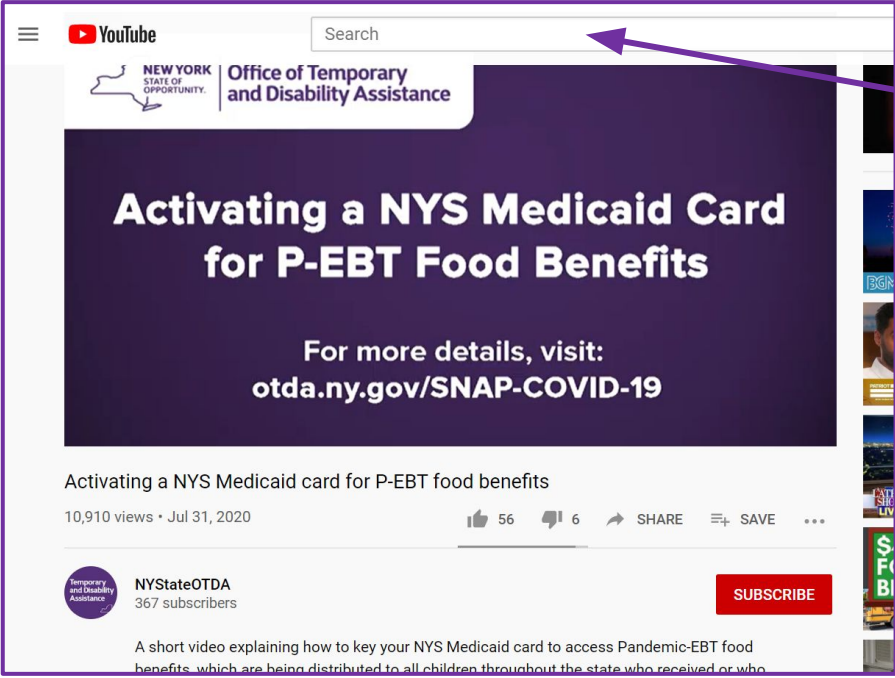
YouTube

Search

NEW YORK STATE OF OPPORTUNITY. Office of Temporary and Disability Assistance

Activating a NYS Medicaid Card for P-EBT Food Benefits

For more details, visit: otda.ny.gov/SNAP-COVID-19

Activating a NYS Medicaid card for P-EBT food benefits

10,910 views • Jul 31, 2020

56 6 SHARE SAVE

Temporary and Disability Assistance

NYStateOTDA
367 subscribers

SUBSCRIBE

A short video explaining how to key your NYS Medicaid card to access Pandemic-EBT food benefits, which are being distributed to all children throughout the state who received or who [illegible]